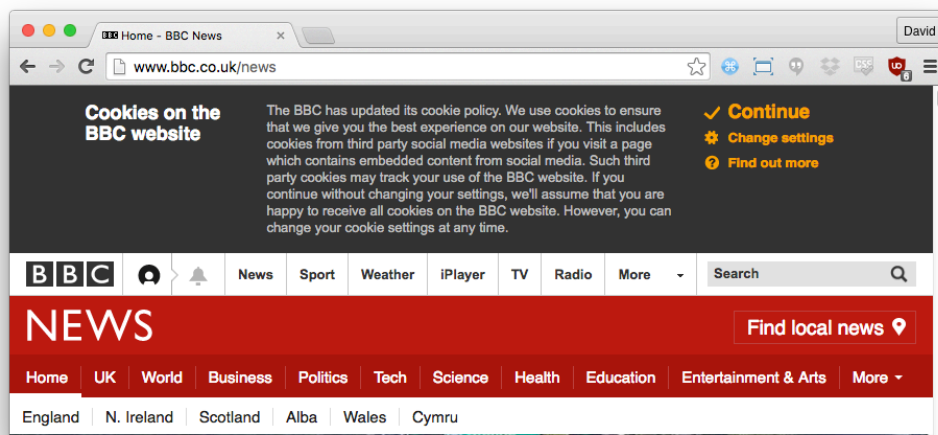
Home - BBC News

David

www.bbc.co.uk/news

Cookies on the BBC website

The BBC has updated its cookie policy. We use cookies to ensure that we give you the best experience on our website. This includes cookies from third party social media websites if you visit a page which contains embedded content from social media. Such third party cookies may track your use of the BBC website. If you continue without changing your settings, we'll assume that you are happy to receive all cookies on the BBC website. However, you can change your cookie settings at any time.

Continue
Change settings
Find out more

BBC
News | Sport | Weather | iPlayer | TV | Radio | More
Search

NEWS
Find local news

Home | UK | World | Business | Politics | Tech | Science | Health | Education | Entertainment & Arts | More

England | N. Ireland | Scotland | Alba | Wales | Cymru